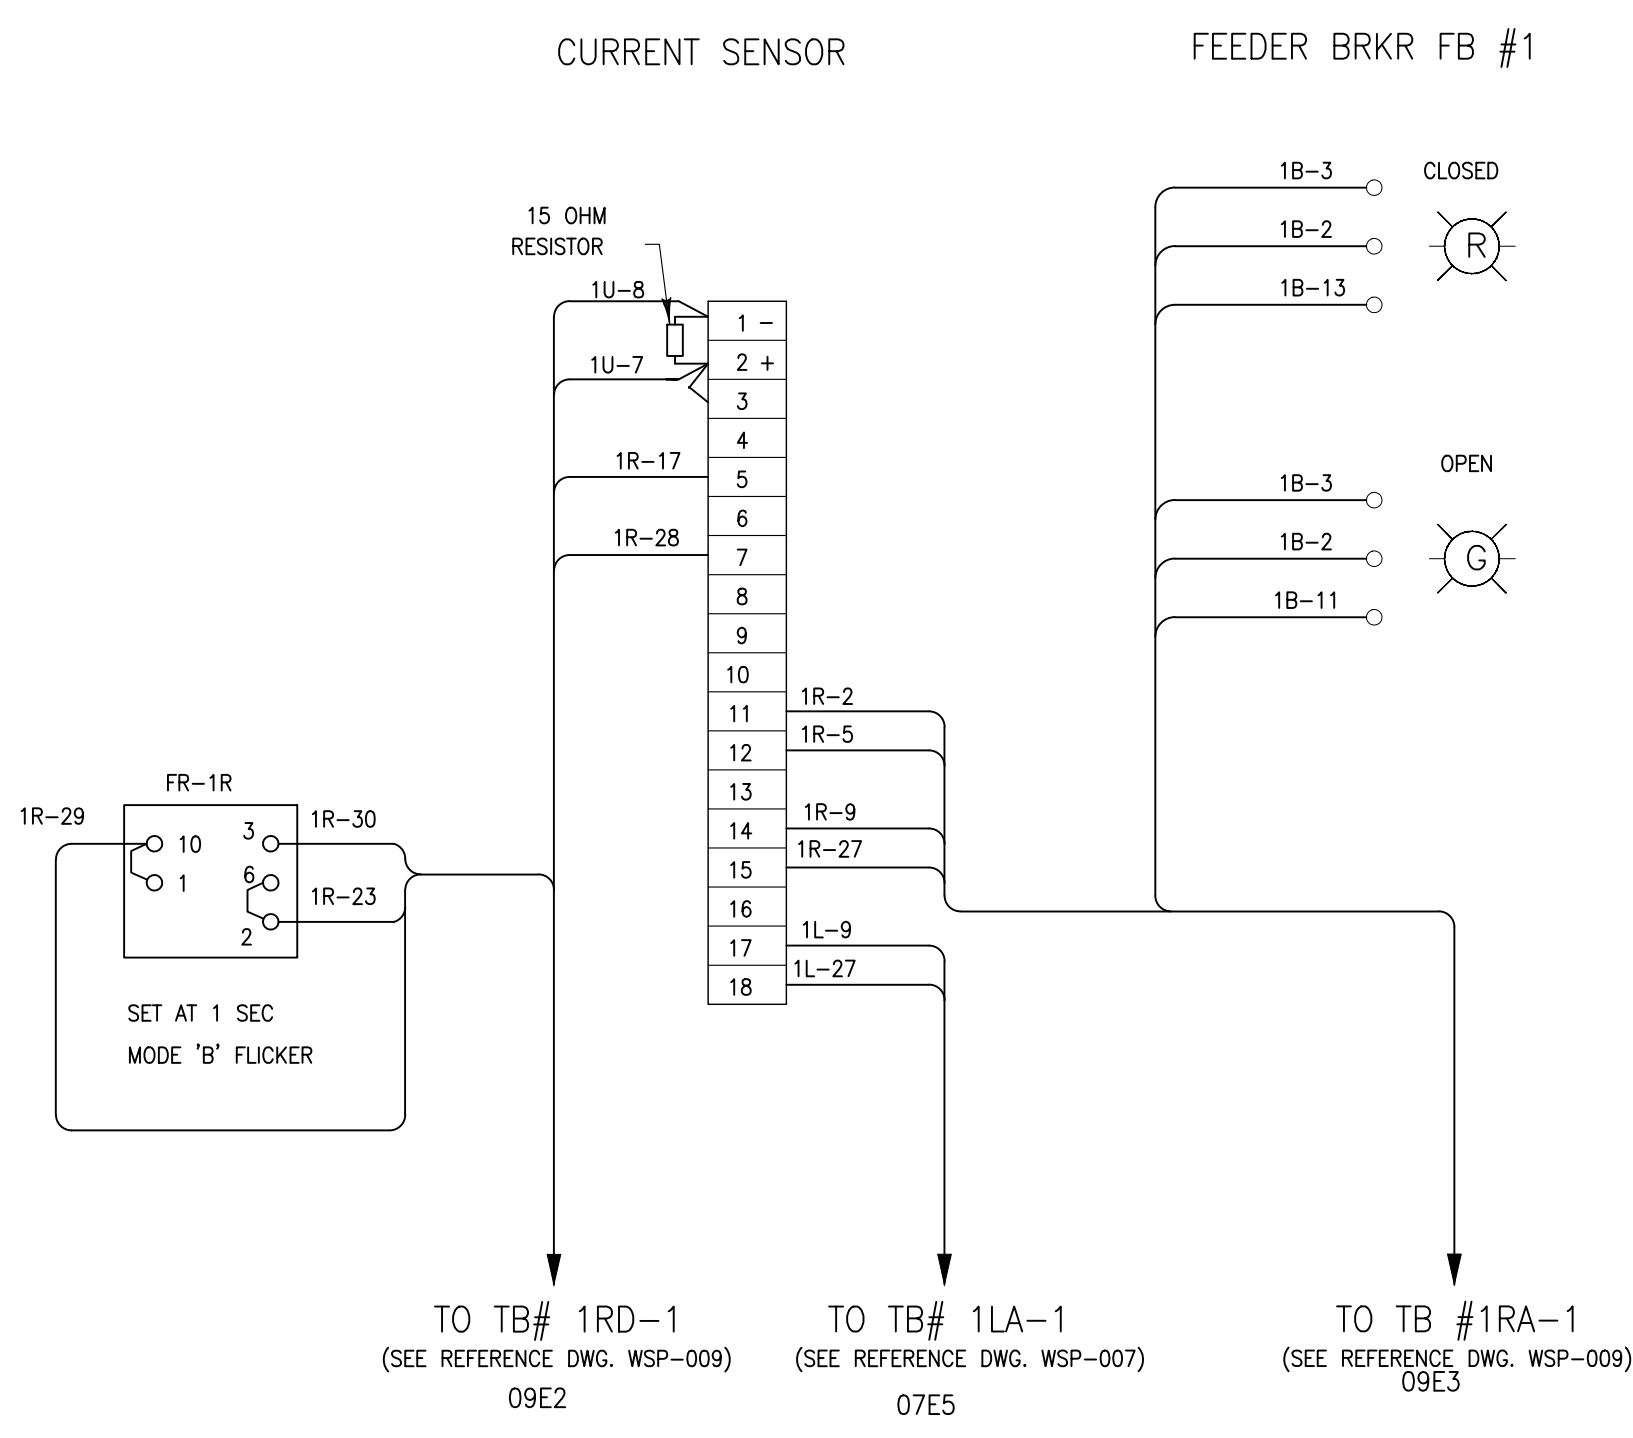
CURRENT SENSOR

FEEDER BRKR FB #1

15 OHM RESISTOR

1U-8

1U-7

1R-17

1R-28

| 1 - |
| --- |
| 2 + |
| 3 |
| 4 |
| 5 |
| 6 |
| 7 |
| 8 |
| 9 |
| 10 |
| 11 |
| 12 |
| 13 |
| 14 |
| 15 |
| 16 |
| 17 |
| 18 |

1R-2

1R-5

1R-9

1R-27

1L-9

1L-27

1B-3

CLOSED

1B-2

R

1B-13

OPEN

1B-3

1B-2

G

1B-11

FR-1R

1R-29

10

1

3

6

2

1R-30

1R-23

SET AT 1 SEC

MODE 'B' FLICKER

TO TB# 1RD-1
(SEE REFERENCE DWG. WSP-009)
09E2

TO TB# 1LA-1
(SEE REFERENCE DWG. WSP-007)
07E5

TO TB #1RA-1
(SEE REFERENCE DWG. WSP-009)
09E3